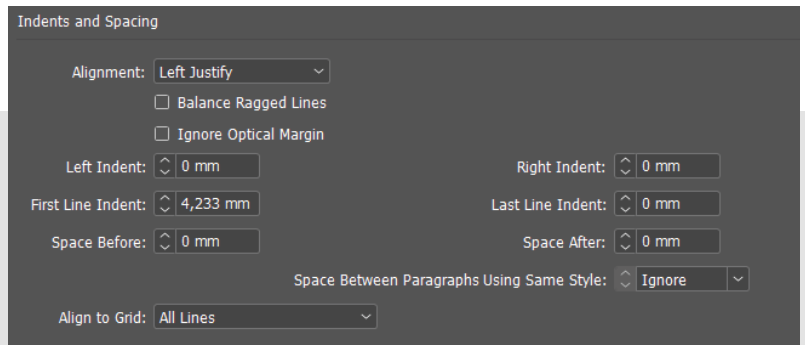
Indents and Spacing

Alignment: Left Justify

Balance Ragged Lines

Ignore Optical Margin

Left Indent: 0 mm

Right Indent: 0 mm

First Line Indent: 4,233 mm

Last Line Indent: 0 mm

Space Before: 0 mm

Space After: 0 mm

Space Between Paragraphs Using Same Style: Ignore

Align to Grid: All Lines